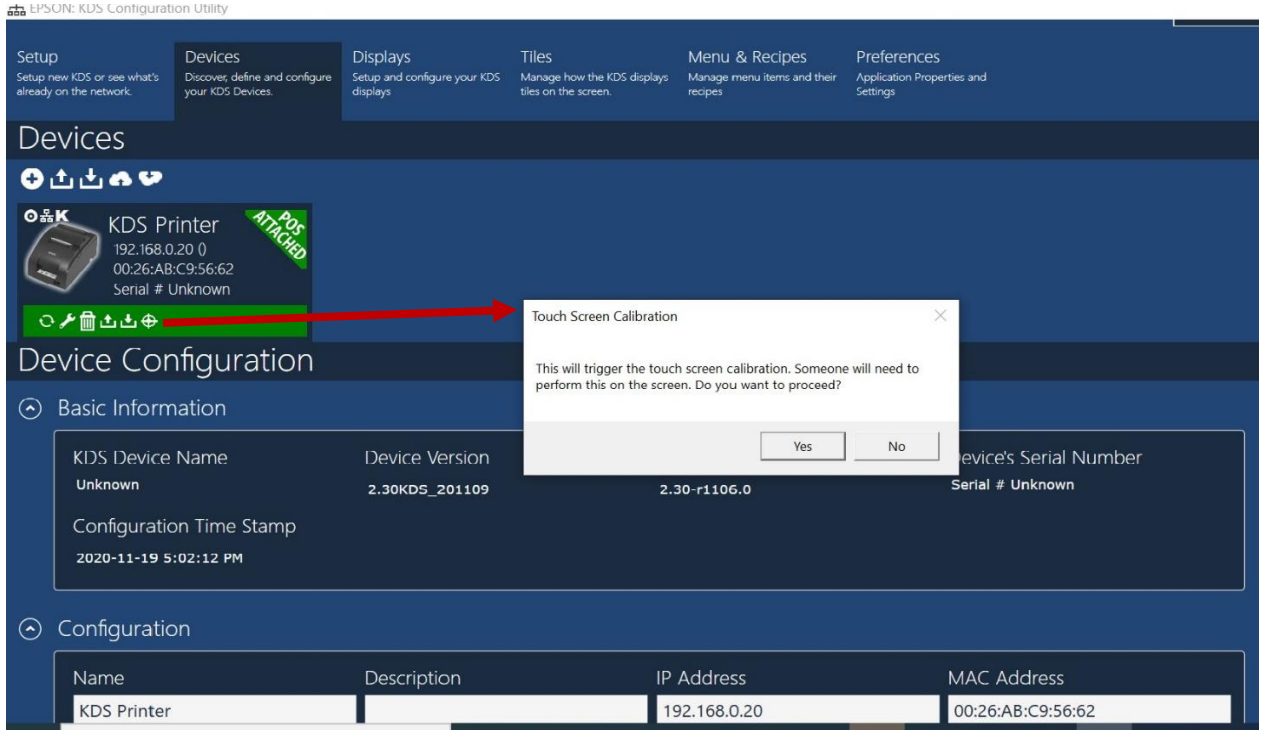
EPSON: KDS Configuration Utility

Setup
Setup new KDS or see what's already on the network.

Devices
Discover, define and configure your KDS Devices.

Displays
Setup and configure your KDS displays

Tiles
Manage how the KDS displays tiles on the screen.

Menu & Recipes
Manage menu items and their recipes

Preferences
Application Properties and Settings

Devices

KDS Printer
192.168.0.20 ()
00:26:AB:C9:56:62
Serial # Unknown
POS ATTACHED

Device Configuration

Basic Information

KDS Device Name
Unknown

Device Version
2.30KDS_201109

2.30-r1106.0

evice's Serial Number
Serial # Unknown

Configuration Time Stamp
2020-11-19 5:02:12 PM

Touch Screen Calibration

This will trigger the touch screen calibration. Someone will need to perform this on the screen. Do you want to proceed?

Yes
No

Configuration

| Name | Description | IP Address | MAC Address |
|---|---|---|---|
| KDS Printer | | 192.168.0.20 | 00:26:AB:C9:56:62 |